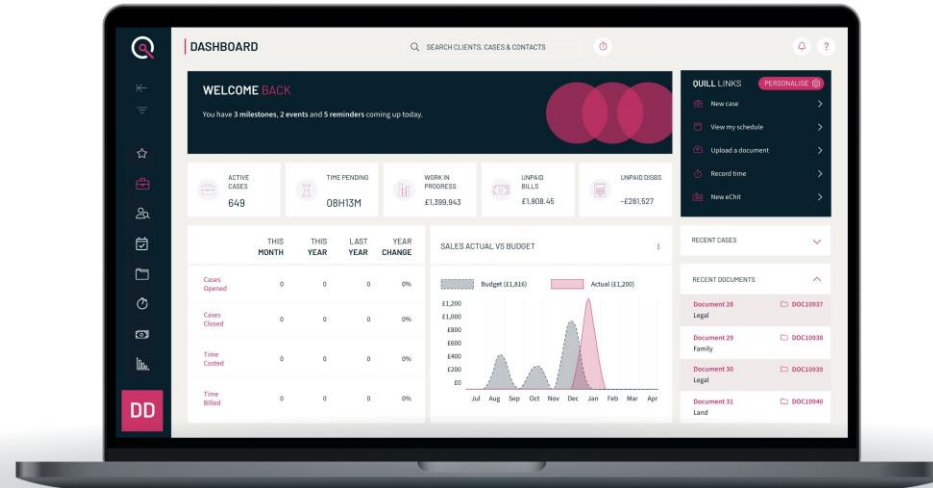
DASHBOARD

SEARCH CLIENTS, CASES & CONTACTS

WELCOME BACK

You have 3 milestones, 2 events and 5 reminders coming up today.

QUILL LINKS

PERSONALISE

New case

View my schedule

Upload a document

Record time

New eChit

ACTIVE CASES
649

TIME PENDING
08H13M

WORK IN PROGRESS
£1,399,943

UNPAID BILLS
£1,908.45

UNPAID DISBS
-£261,527

| | THIS MONTH | THIS YEAR | LAST YEAR | YEAR CHANGE |
|---|---|---|---|---|
| Cases Opened | 0 | 0 | 0 | 0% |
| Cases Closed | 0 | 0 | 0 | 0% |
| Time Costed | 0 | 0 | 0 | 0% |
| Time Billed | 0 | 0 | 0 | 0% |

SALES ACTUAL VS BUDGET

Budget (£1,816)

Actual (£1,200)

£1,200
£1,000
£800
£600
£400
£200
£0

Jul Aug Sep Oct Nov Dec Jan Feb Mar Apr

RECENT CASES

RECENT DOCUMENTS

Document 28
Legal
DOC10937

Document 29
Family
DOC10938

Document 30
Legal
DOC10939

Document 31
Land
DOC10940

DD